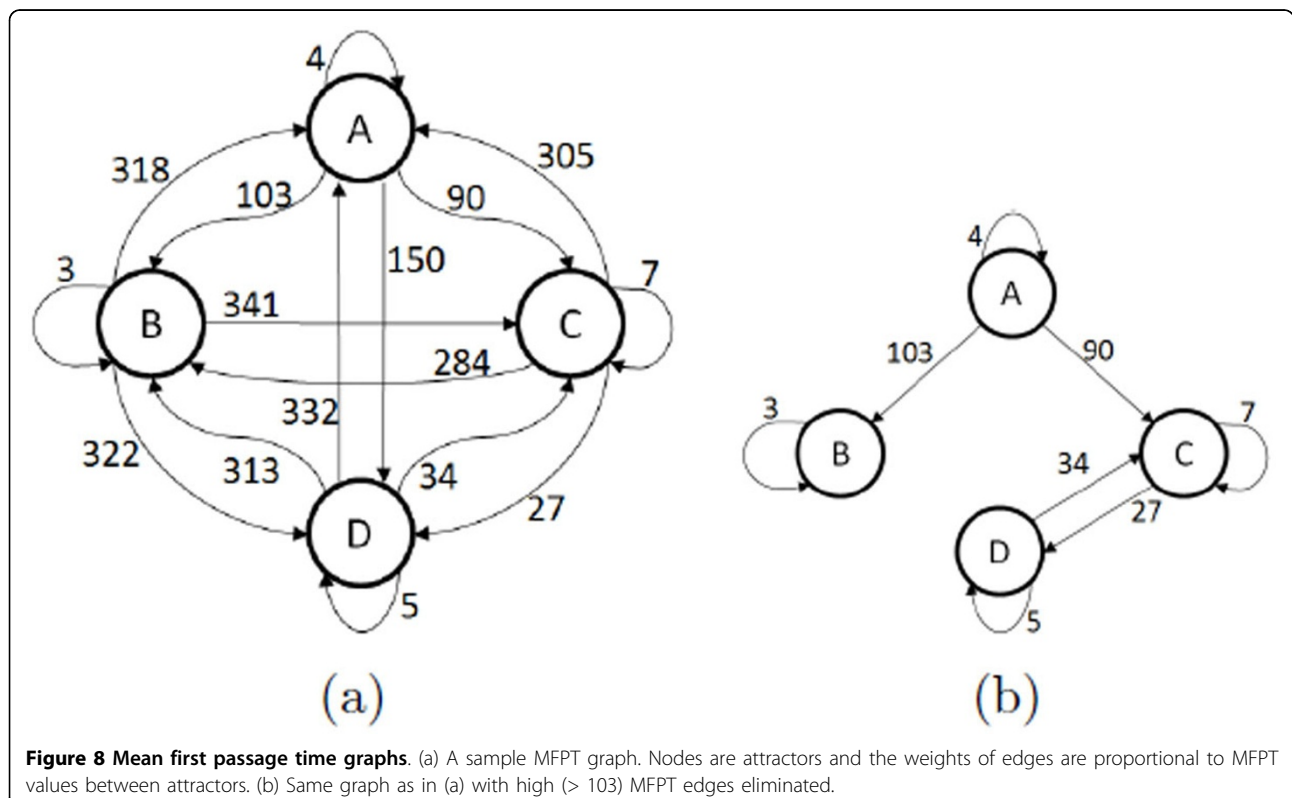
4
A
318
103
90
305
150
3
B
341
C
7
284
332
322
313
34
D
27
5
(a)

4
A
103
90
3
B
C
7
34
27
D
5
(b)

**Figure 8 Mean first passage time graphs**. (a) A sample MFPT graph. Nodes are attractors and the weights of edges are proportional to MFPT values between attractors. (b) Same graph as in (a) with high (> 103) MFPT edges eliminated.